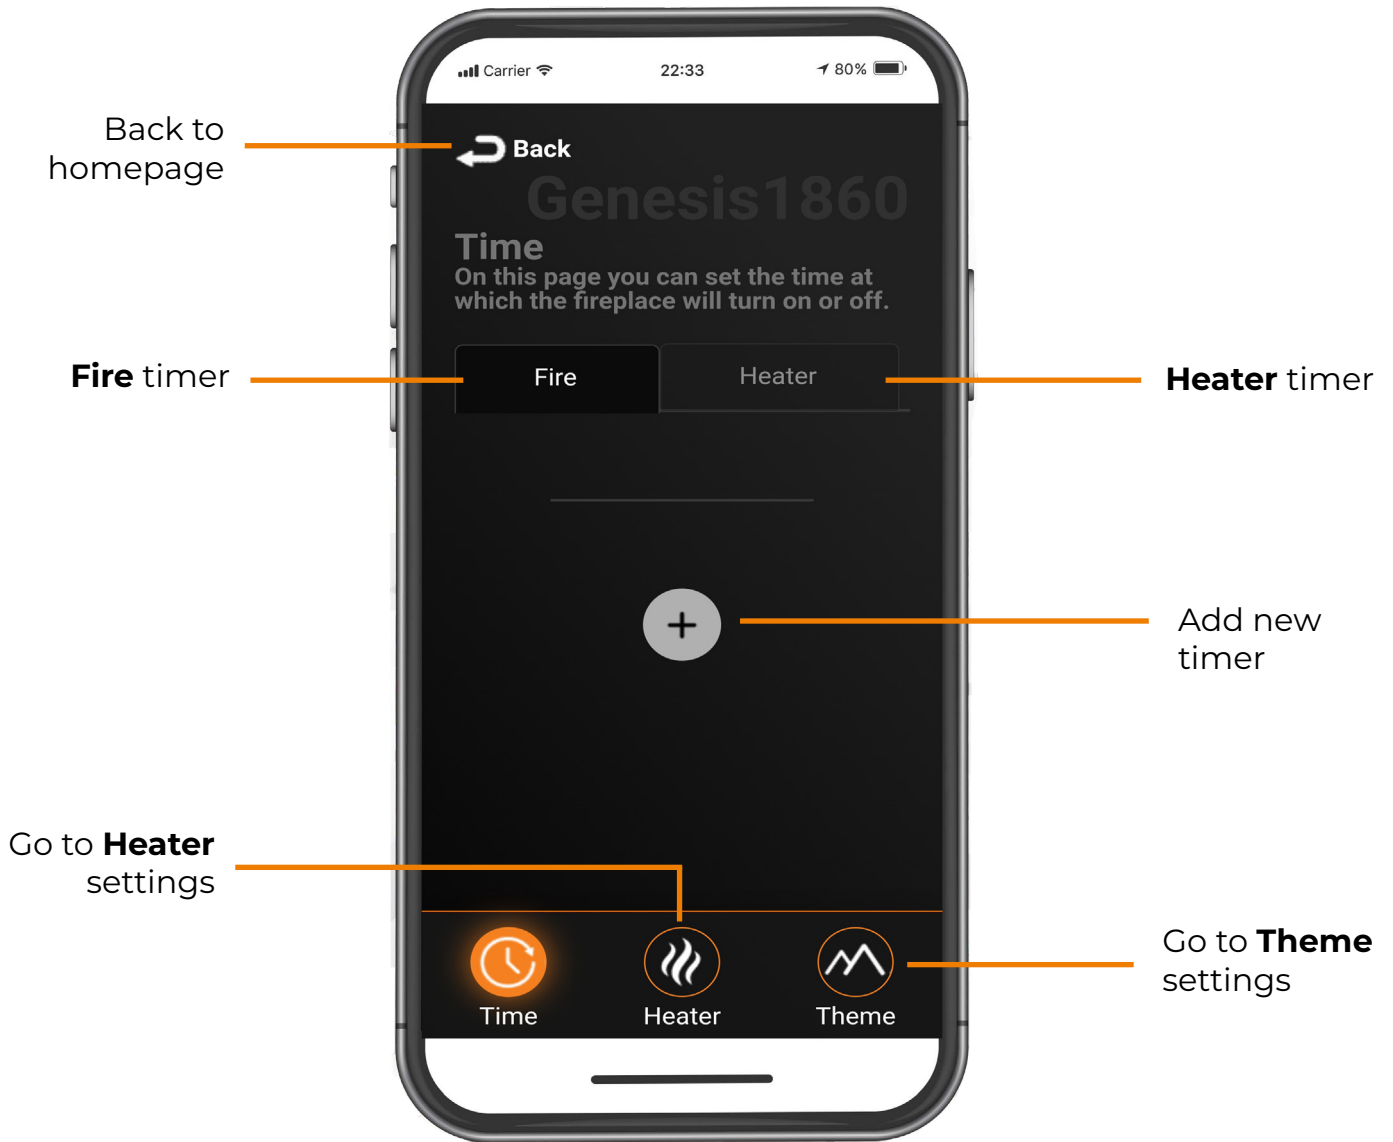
Carrier 22:33 80%

Back to homepage

Back

Genesis1860

Time
On this page you can set the time at which the fireplace will turn on or off.

**Fire** timer

Fire

Heater

**Heater** timer

Add new timer

Go to **Heater** settings

Go to **Theme** settings

Time

Heater

Theme